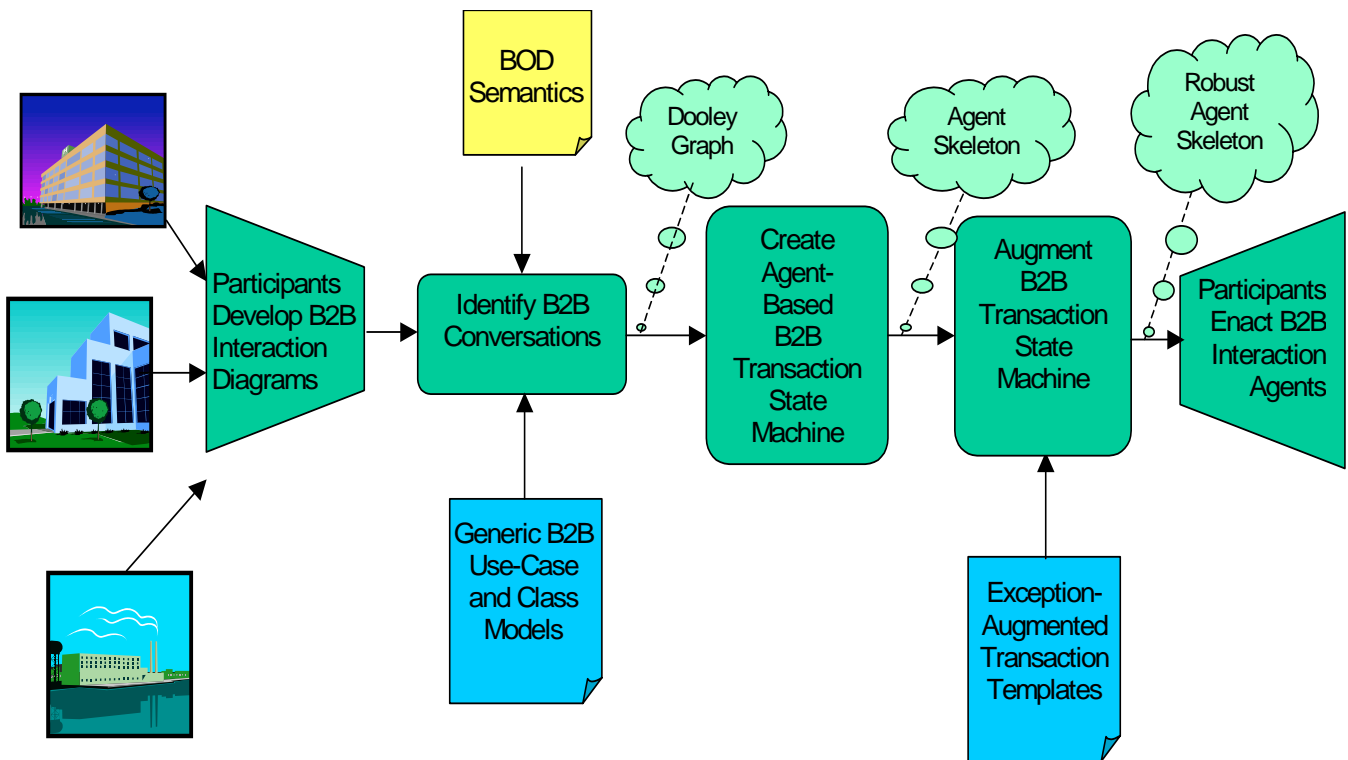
BOD Semantics

Dooley Graph

Agent Skeleton

Robust Agent Skeleton

Participants Develop B2B Interaction Diagrams

Identify B2B Conversations

Create Agent-Based B2B Transaction State Machine

Augment B2B Transaction State Machine

Participants Enact B2B Interaction Agents

Generic B2B Use-Case and Class Models

Exception-Augmented Transaction Templates